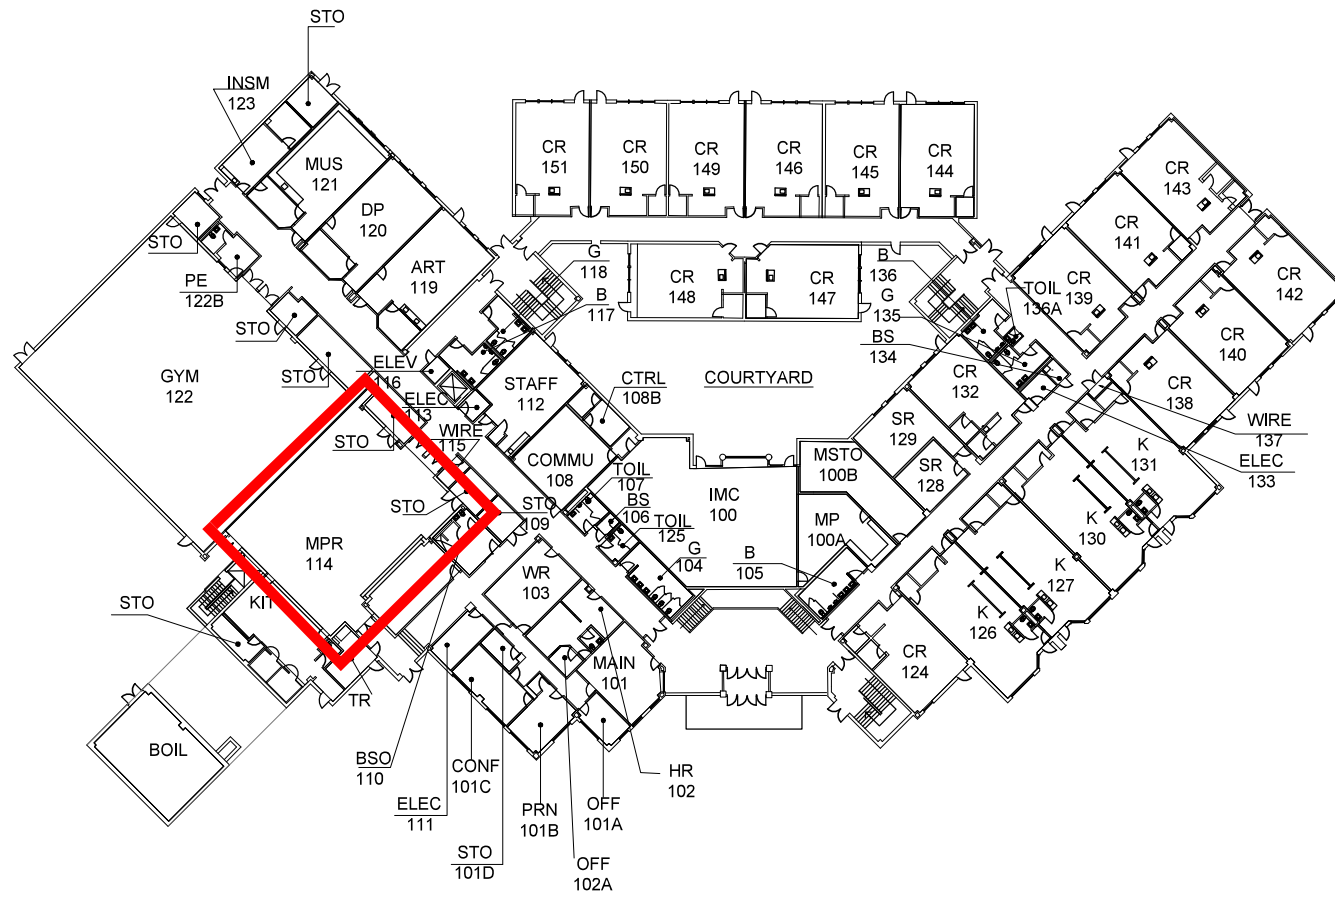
STO
INSM
123
MUS
121
DP
120
ART
119
STO
PE
122B
STO
STO
GYM
122
CR
151
CR
150
CR
149
CR
146
CR
145
CR
144
G
118
B
117
CR
148
CR
147
B
136
G
135
BS
134
TOIL
136A
CR
143
CR
141
CR
139
CR
142
CR
140
CR
138
ELEV
116
ELEC
113
STAFF
112
CTRL
108B
COURTYARD
CR
132
SR
129
SR
128
WIRE
137
ELEC
133
STO
WIRE
115
COMMU
108
TOIL
107
BS
106
TOIL
125
IMC
100
MSTO
100B
K
131
K
130
STO
STO
109
MP
100A
G
104
B
105
K
127
K
126
MPR
114
WR
103
MAIN
101
CR
124
STO
KIT
TR
BOIL
BSO
110
ELEC
111
CONF
101C
STO
101D
PRN
101B
OFF
102A
OFF
101A
HR
102